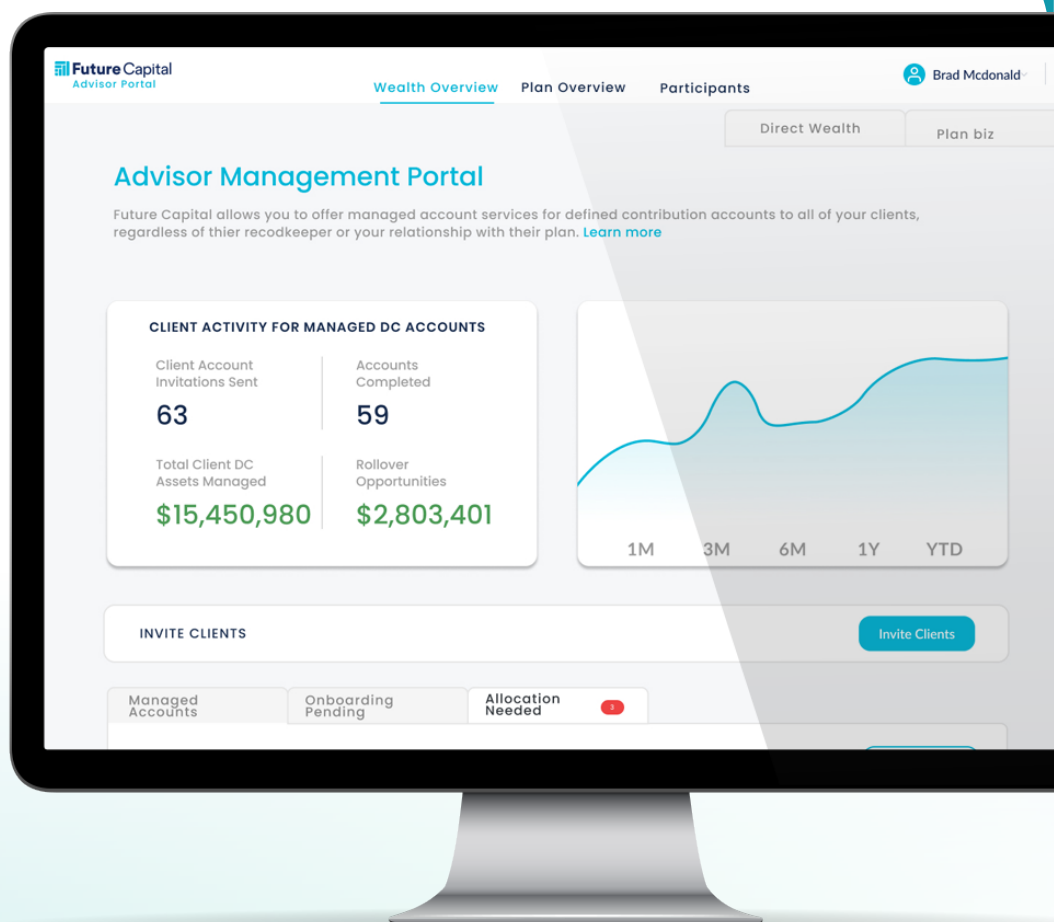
Future Capital
Advisor Portal

Wealth Overview Plan Overview Participants

Brad Mcdonald

Direct Wealth Plan biz

Advisor Management Portal

Future Capital allows you to offer managed account services for defined contribution accounts to all of your clients, regardless of thier recodkeeper or your relationship with their plan. Learn more

CLIENT ACTIVITY FOR MANAGED DC ACCOUNTS

Client Account Invitations Sent
63

Accounts Completed
59

Total Client DC Assets Managed
$15,450,980

Rollover Opportunities
$2,803,401

1M 3M 6M 1Y YTD

INVITE CLIENTS

Invite Clients

Managed Accounts

Onboarding Pending

Allocation Needed 3